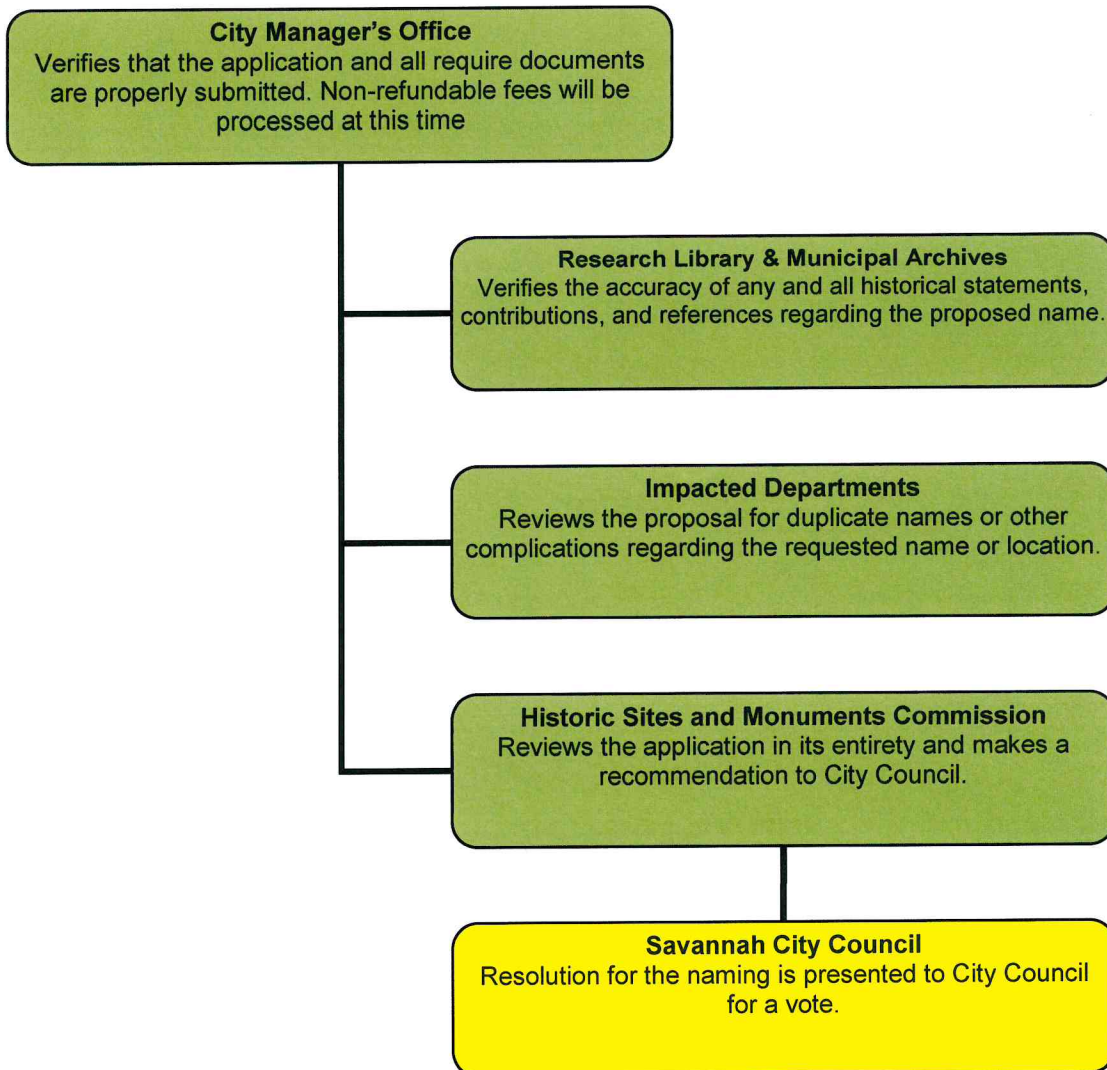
City Manager's Office
Verifies that the application and all require documents are properly submitted. Non-refundable fees will be processed at this time

Research Library & Municipal Archives
Verifies the accuracy of any and all historical statements, contributions, and references regarding the proposed name.

Impacted Departments
Reviews the proposal for duplicate names or other complications regarding the requested name or location.

Historic Sites and Monuments Commission
Reviews the application in its entirety and makes a recommendation to City Council.

Savannah City Council
Resolution for the naming is presented to City Council for a vote.